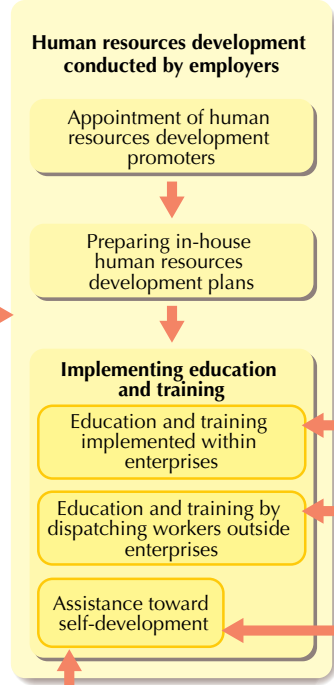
Human resources development conducted by employers

Appointment of human resources development promoters

Preparing in-house human resources development plans

Implementing education and training

Education and training implemented within enterprises

Education and training by dispatching workers outside enterprises

Assistance toward self-development